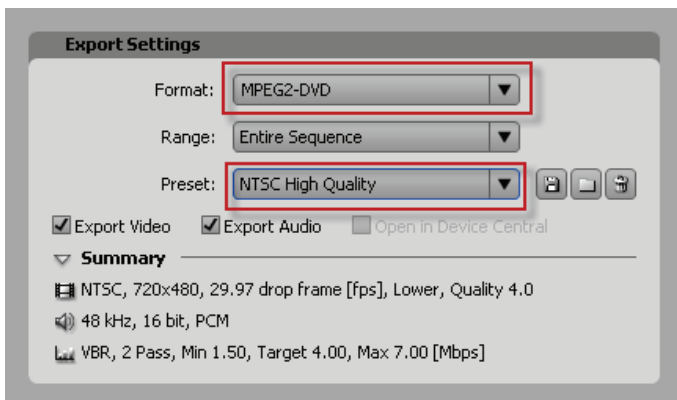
Export Settings

Format: MPEG2-DVD

Range: Entire Sequence

Preset: NTSC High Quality

Export Video Export Audio Open in Device Central

Summary

NTSC, 720x480, 29.97 drop frame [fps], Lower, Quality 4.0

48 kHz, 16 bit, PCM

VBR, 2 Pass, Min 1.50, Target 4.00, Max 7.00 [Mbps]